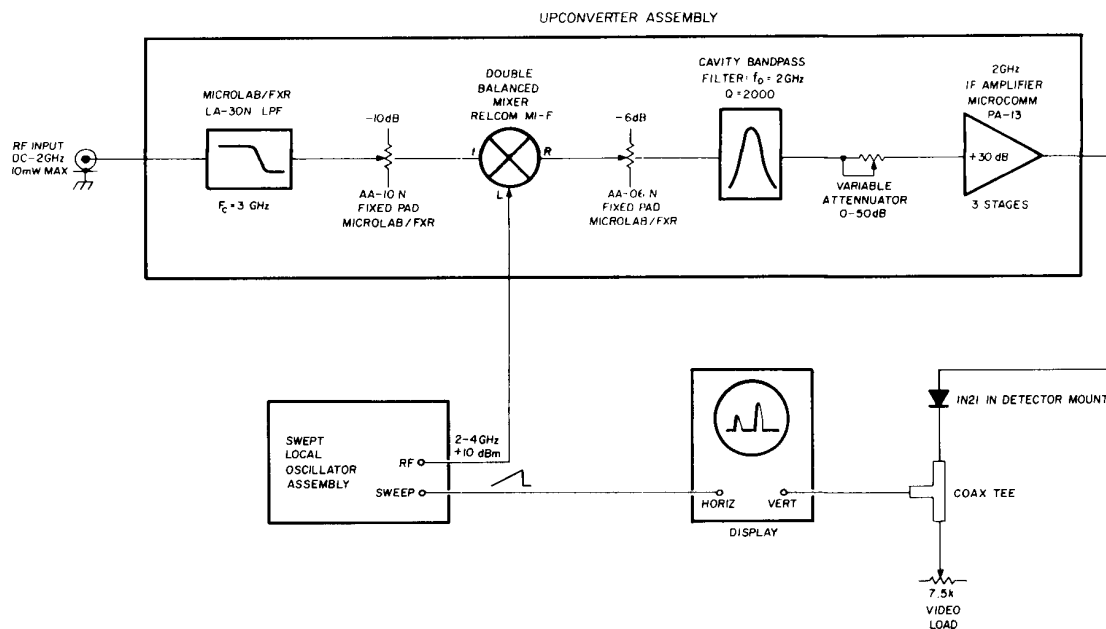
UPCONVERTER ASSEMBLY

RF INPUT
DC-2GHz
10mW MAX

MICROLAB/FXR
LA-30N LPF

$F_c = 3$ GHz

-10dB

AA-10 N
FIXED PAD
MICROLAB/FXR

DOUBLE
BALANCED
MIXER
RELCOM MI-F

I
R
L

-6dB

AA-06 N
FIXED PAD
MICROLAB/FXR

CAVITY BANDPASS
FILTER: $f_0 = 2$GHz
Q = 2000

VARIABLE
ATTENNUATOR
0-50dB

2GHz
IF AMPLIFIER
MICROCOMM
PA-13

+30 dB

3 STAGES

SWEPT
LOCAL
OSCILLATOR
ASSEMBLY

RF
SWEEP

2-4GHz
+10 dBm

HORIZ
VERT

DISPLAY

IN21 IN DETECTOR MOUNT

COAX TEE

7.5k
VIDEO
LOAD